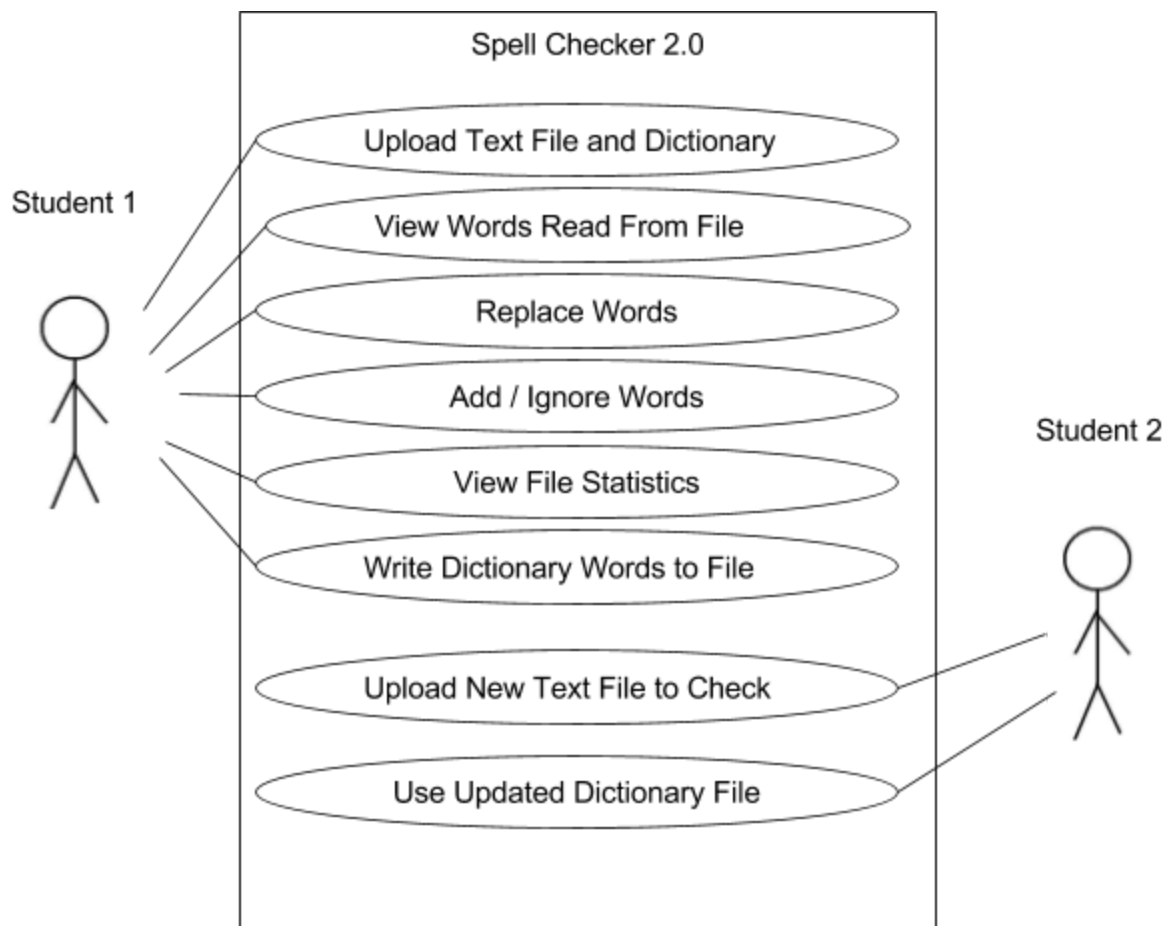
Spell Checker 2.0

Student 1

Upload Text File and Dictionary

View Words Read From File

Replace Words

Add / Ignore Words

View File Statistics

Write Dictionary Words to File

Student 2

Upload New Text File to Check

Use Updated Dictionary File